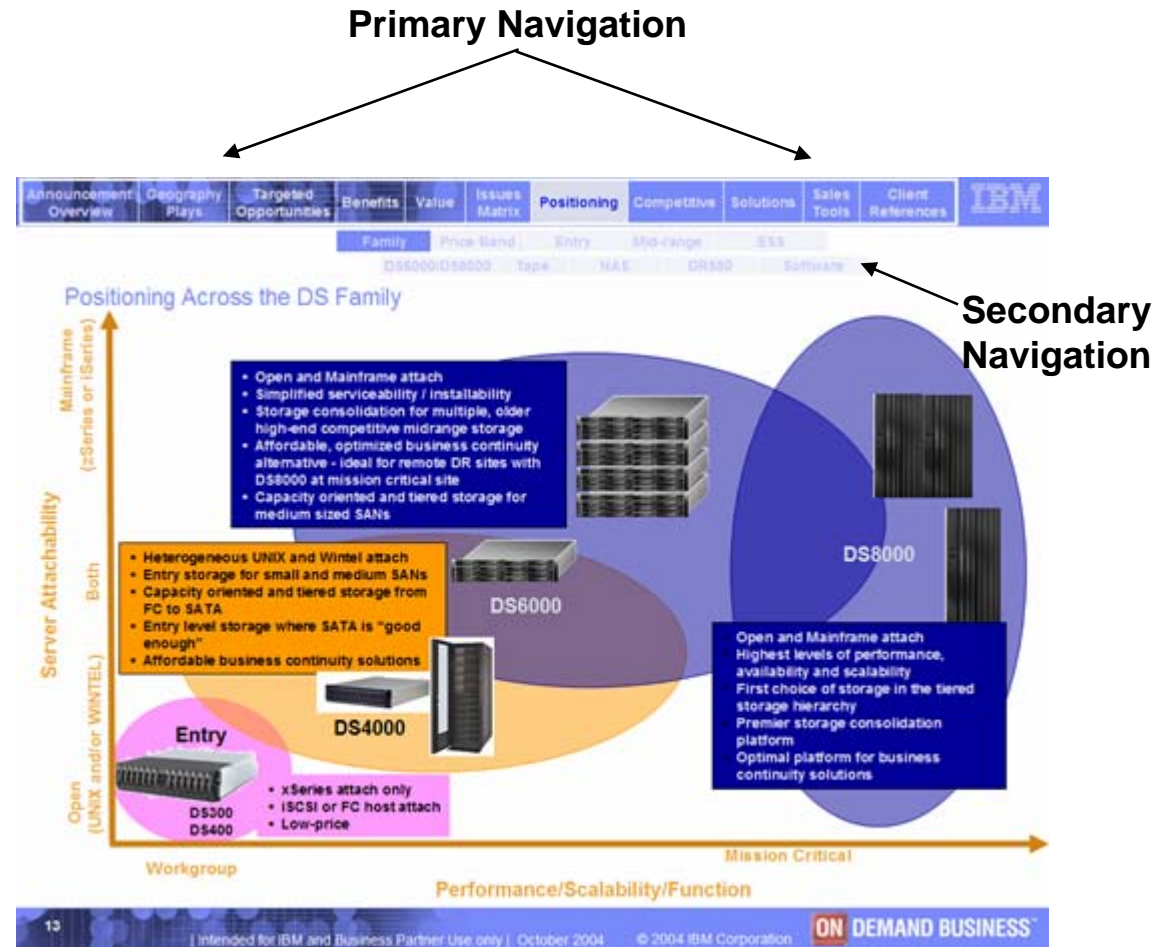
Primary Navigation

Announcement Overview | Geography Plays | Targeted Opportunities | Benefits | Value | Issues Matrix | Positioning | Competitive | Solutions | Sales Tools | Client References

IBM

Family | Price Band | Entry | Mid-range | ESS

DS6000/DS8000 | Tape | NAS | DR550 | Software

Secondary Navigation

Positioning Across the DS Family

- Open and Mainframe attach
- Simplified serviceability / installability
- Storage consolidation for multiple, older high-end competitive midrange storage
- Affordable, optimized business continuity alternative - ideal for remote DR sites with DS8000 at mission critical site
- Capacity oriented and tiered storage for medium sized SANs

- Heterogeneous UNIX and Wintel attach
- Entry storage for small and medium SANs
- Capacity oriented and tiered storage from FC to SATA
- Entry level storage where SATA is "good enough"
- Affordable business continuity solutions

DS6000

DS8000

DS4000

Open and Mainframe attach
Highest levels of performance, availability and scalability
First choice of storage in the tiered storage hierarchy
Premier storage consolidation platform
Optimal platform for business continuity solutions

Entry

DS300
DS400

- xSeries attach only
- iSCSI or FC host attach
- Low-price

Server Attachability

Mainframe (zSeries or iSeries)

Both

Open (UNIX and/or WINTEL)

Workgroup

Mission Critical

Performance/Scalability/Function

13

| Intended for IBM and Business Partner Use only | October 2004

© 2004 IBM Corporation

ON DEMAND BUSINESS